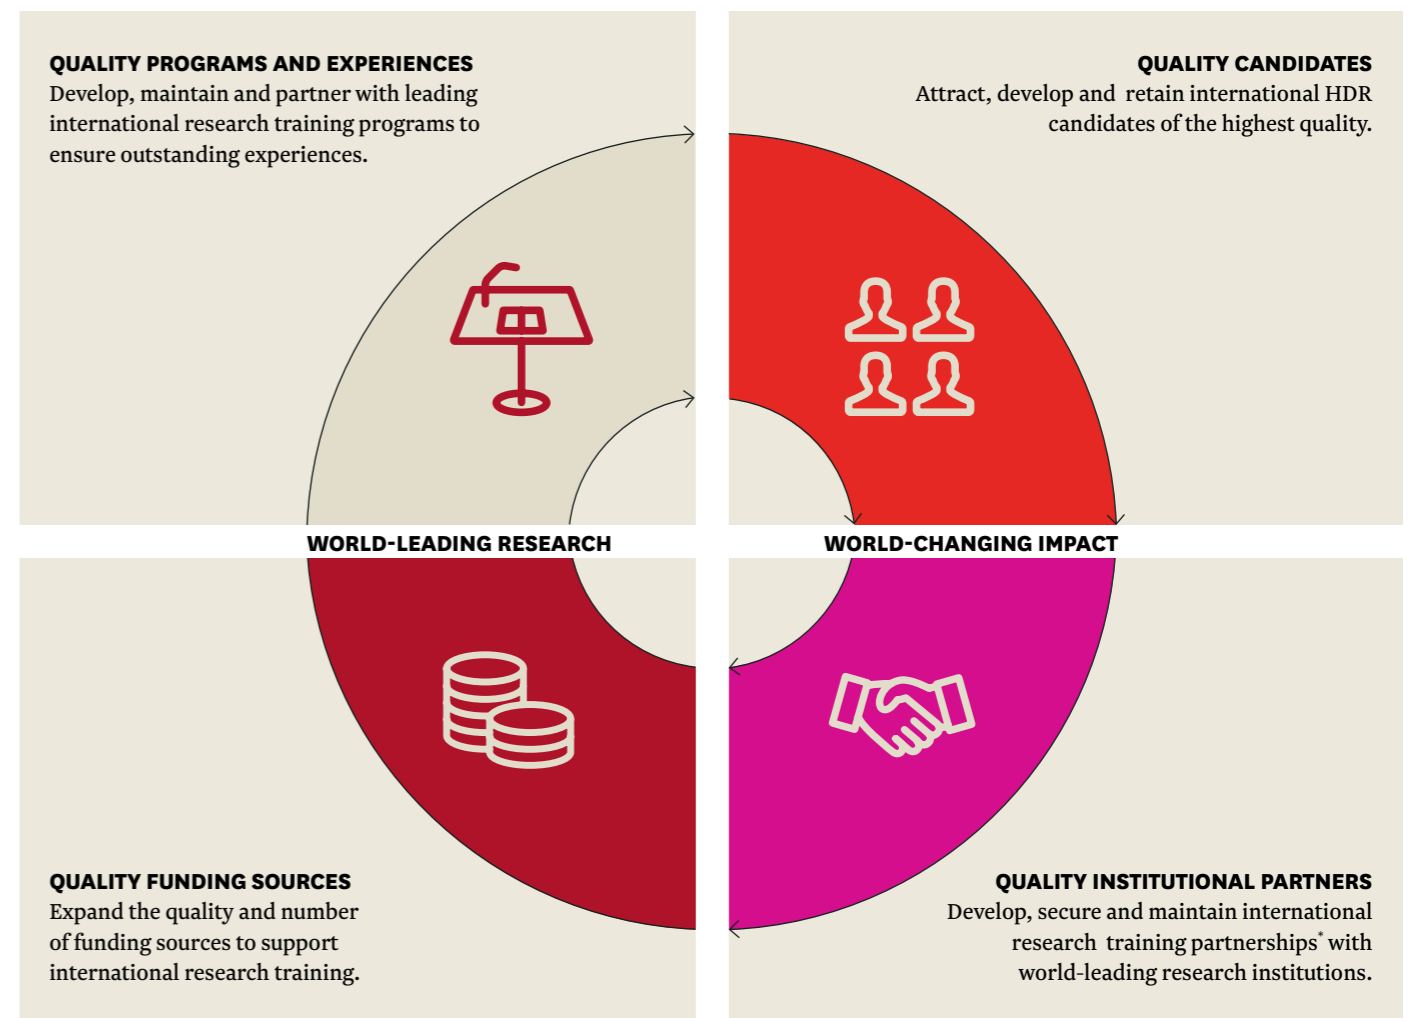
QUALITY PROGRAMS AND EXPERIENCES
Develop, maintain and partner with leading international research training programs to ensure outstanding experiences.

QUALITY CANDIDATES
Attract, develop and retain international HDR candidates of the highest quality.

WORLD-LEADING RESEARCH

WORLD-CHANGING IMPACT

QUALITY FUNDING SOURCES
Expand the quality and number of funding sources to support international research training.

QUALITY INSTITUTIONAL PARTNERS
Develop, secure and maintain international research training partnerships* with world-leading research institutions.